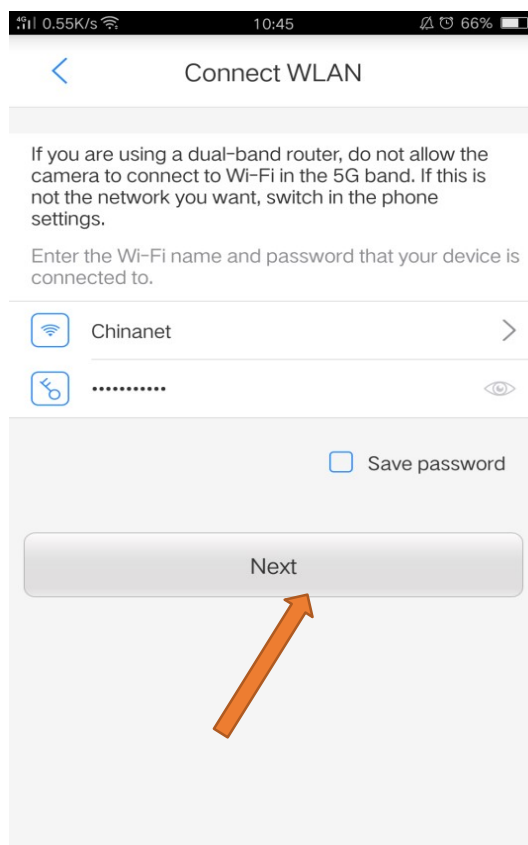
4G 0.55K/s 10:45 66%

Connect WLAN

If you are using a dual-band router, do not allow the camera to connect to Wi-Fi in the 5G band. If this is not the network you want, switch in the phone settings.

Enter the Wi-Fi name and password that your device is connected to.

Chinanet

•••••••••••

Save password

Next